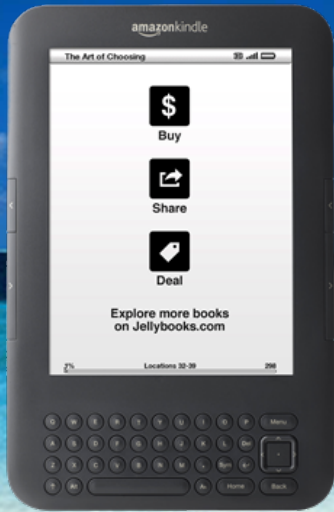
amazonkindle

The Art of Choosing

$

Buy

Share

Deal

Explore more books on Jellybooks.com

7%

Locations 32-39

298

Q W E R T Y U I O P Menu

A S D F G H J K L Del

Z X C V B N M . Sym

Aa Home Back